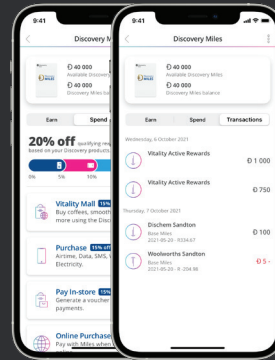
9:41

Discovery Miles

Ð 40 000
Available Discovery

Ð 40 000
Discovery Miles

Earn
Spend

20% off qualifying req
Based on your Discovery prod

0k
5k
10k

Vitality Mall 15%
Buy coffees, smooth
more using the Disco

Purchase 15% off
Airtime, Data, SMS,
Electricity.

Pay in-store 15%
Generate a voucher
payments.

Online Purchase
Pay with Miles when

9:41

Discovery Miles

Ð 40 000
Available Discovery Miles

Ð 40 000
Discovery Miles balance

Earn
Spend
Transactions

Wednesday, 6 October 2021

Vitality Active Rewards
Ð 1 000

Vitality Active Rewards
Ð 750

Thursday, 7 October 2021

Dischem Sandton
Base Miles
2021-05-20 - 9334-67
Ð 100

Woolworths Sandton
Base Miles
2021-05-20 - 9 .204 86
Ð 5 -